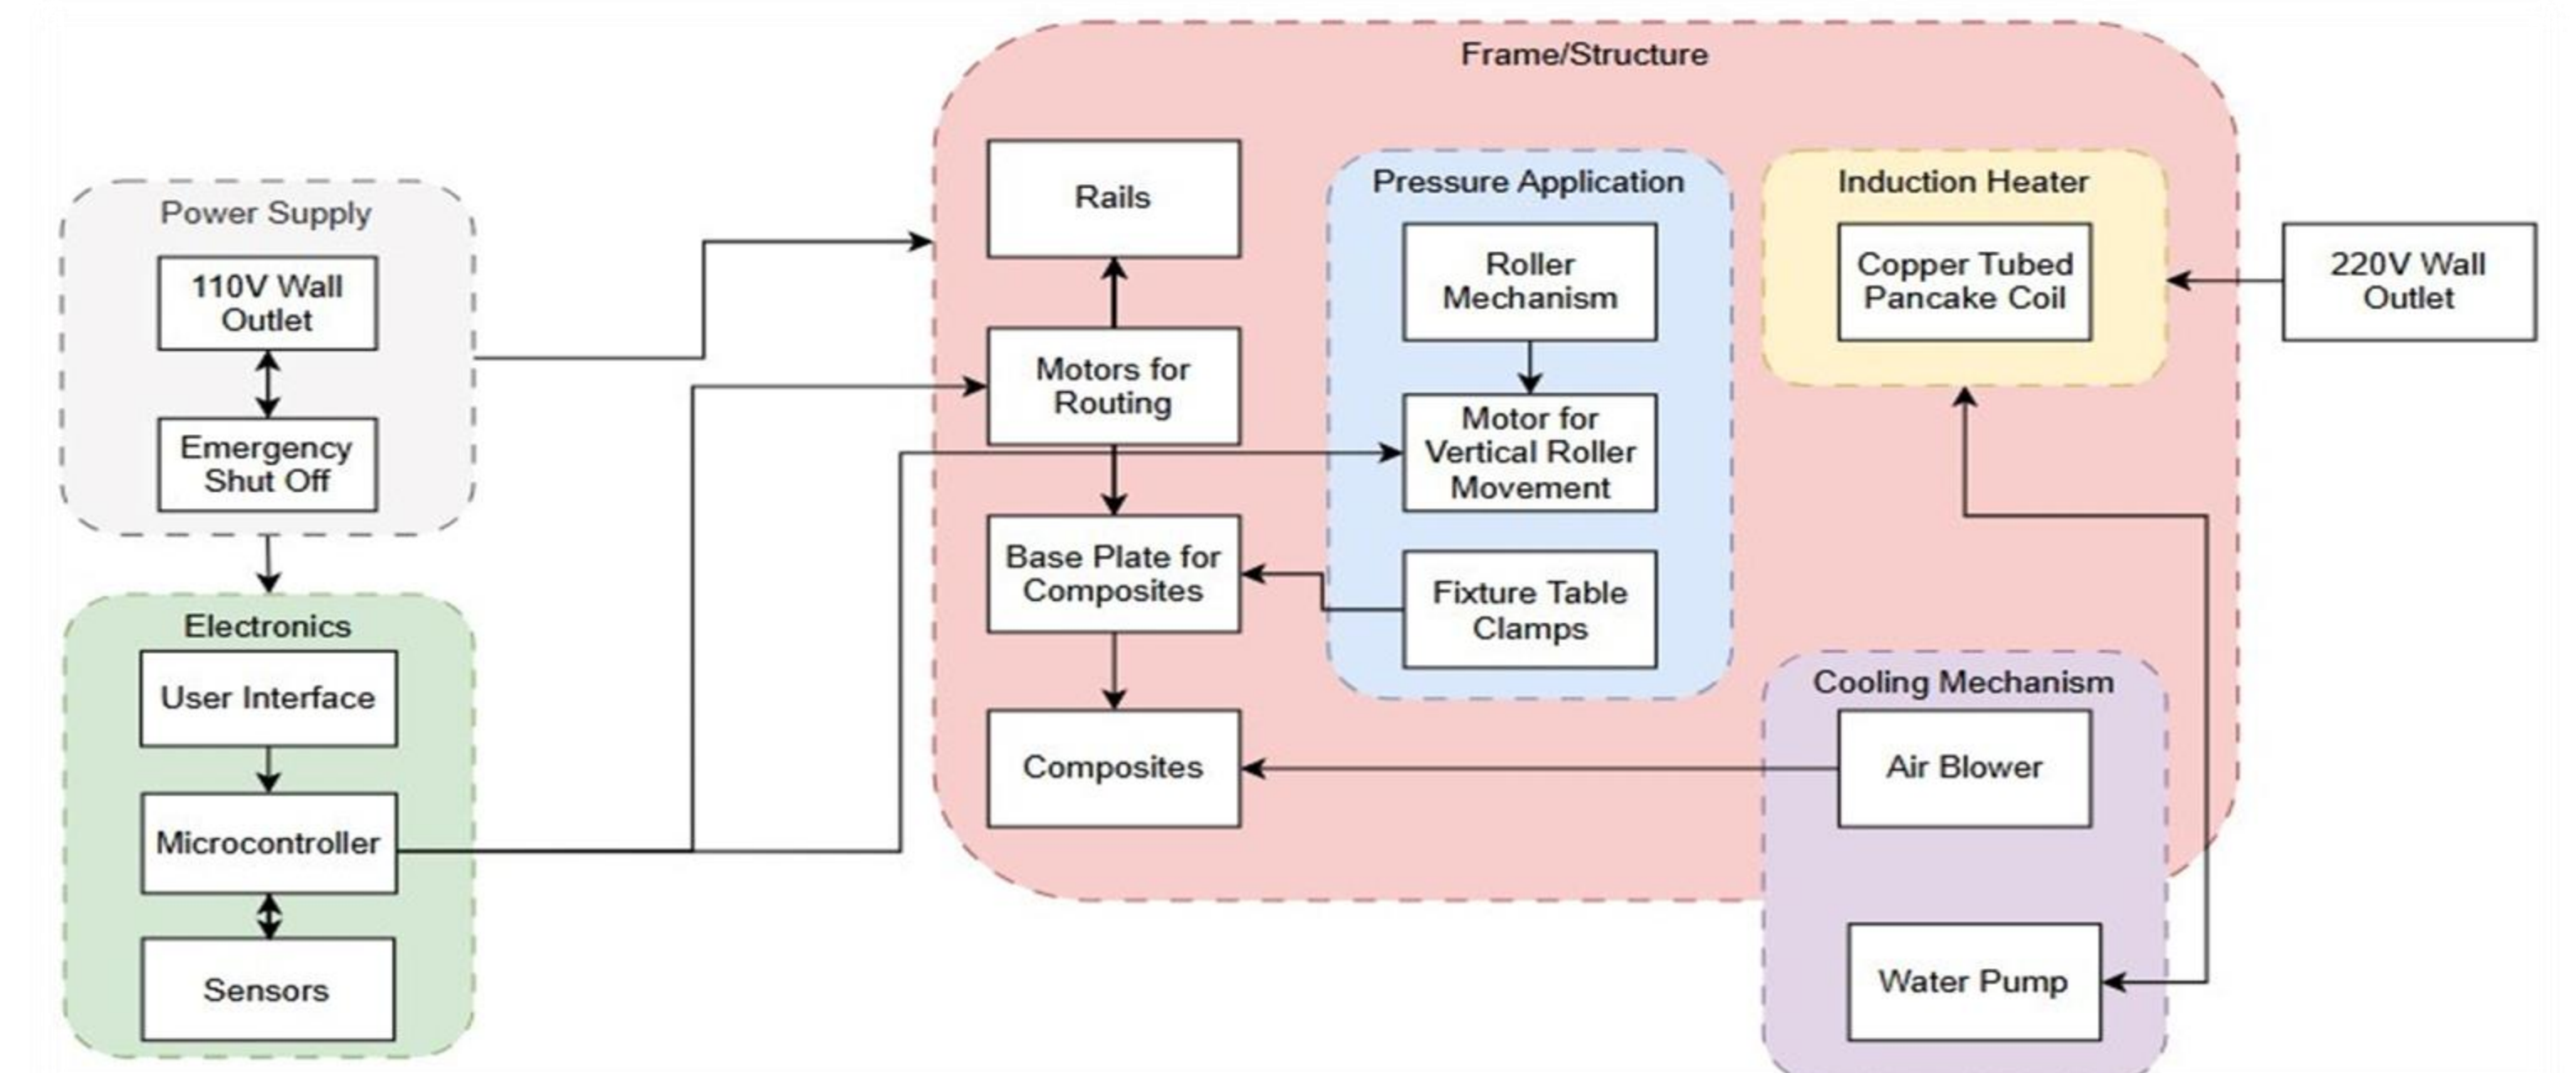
Power Supply
110V Wall Outlet
Emergency Shut Off

Electronics
User Interface
Microcontroller
Sensors

Frame/Structure
Rails
Motors for Routing
Base Plate for Composites
Composites

Pressure Application
Roller Mechanism
Motor for Vertical Roller Movement
Fixture Table Clamps

Induction Heater
Copper Tubed Pancake Coil

220V Wall Outlet

Cooling Mechanism
Air Blower
Water Pump